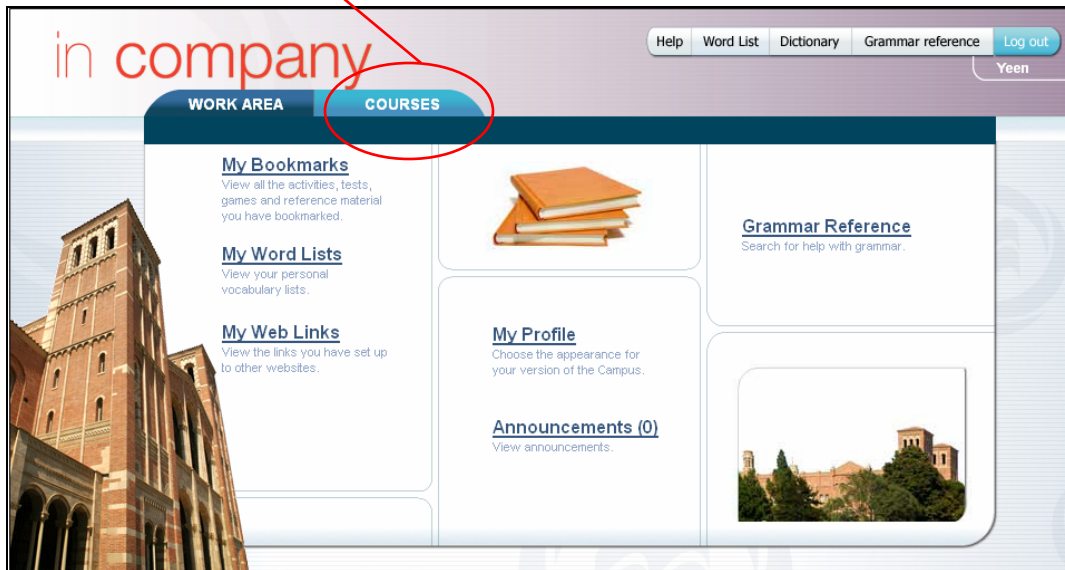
in company

Help | Word List | Dictionary | Grammar reference | Log out

Yeen

WORK AREA

COURSES

My Bookmarks
View all the activities, tests, games and reference material you have bookmarked.

My Word Lists
View your personal vocabulary lists.

My Web Links
View the links you have set up to other websites.

My Profile
Choose the appearance for your version of the Campus.

Announcements (0)
View announcements.

Grammar Reference
Search for help with grammar.